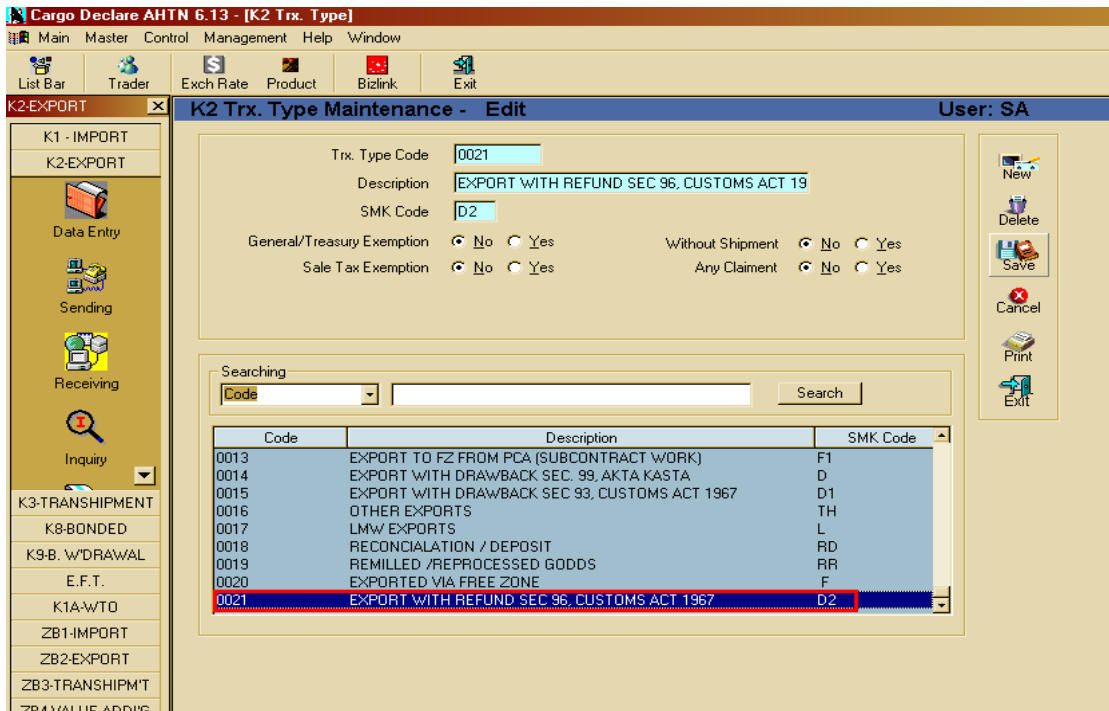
Cargo Declare AHTN 6.13 - [K2 Trx. Type]

Main Master Control Management Help Window

List Bar Trader Exch Rate Product Bizlink Exit

K2-EXPORT

K1 - IMPORT
K2-EXPORT
Data Entry
Sending
Receiving
Inquiry
K3-TRANSHIPMENT
K8-BONDED
K9-B. W'DRAWAL
E.F.T.
K1A-WTO
ZB1-IMPORT
ZB2-EXPORT
ZB3-TRANSHIPM'T
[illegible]

K2 Trx. Type Maintenance - Edit User: SA

Trx. Type Code 0021
Description EXPORT WITH REFUND SEC 96, CUSTOMS ACT 19
SMK Code D2
General/Treasury Exemption No Yes
Sale Tax Exemption No Yes
Without Shipment No Yes
Any Claiment No Yes

Searching
Code
Search

| Code | Description | SMK Code |
|---|---|---|
| 0013 | EXPORT TO FZ FROM PCA (SUBCONTRACT WORK) | F1 |
| 0014 | EXPORT WITH DRAWBACK SEC. 99, AKTA KASTA | D |
| 0015 | EXPORT WITH DRAWBACK SEC 93, CUSTOMS ACT 1967 | D1 |
| 0016 | OTHER EXPORTS | TH |
| 0017 | LMW EXPORTS | L |
| 0018 | RECONCIALATION / DEPOSIT | RD |
| 0019 | REMILLED /REPROCESSED GODDS | RR |
| 0020 | EXPORTED VIA FREE ZONE | F |
| 0021 | EXPORT WITH REFUND SEC 96, CUSTOMS ACT 1967 | D2 |

New
Delete
Save
Cancel
Print
Exit